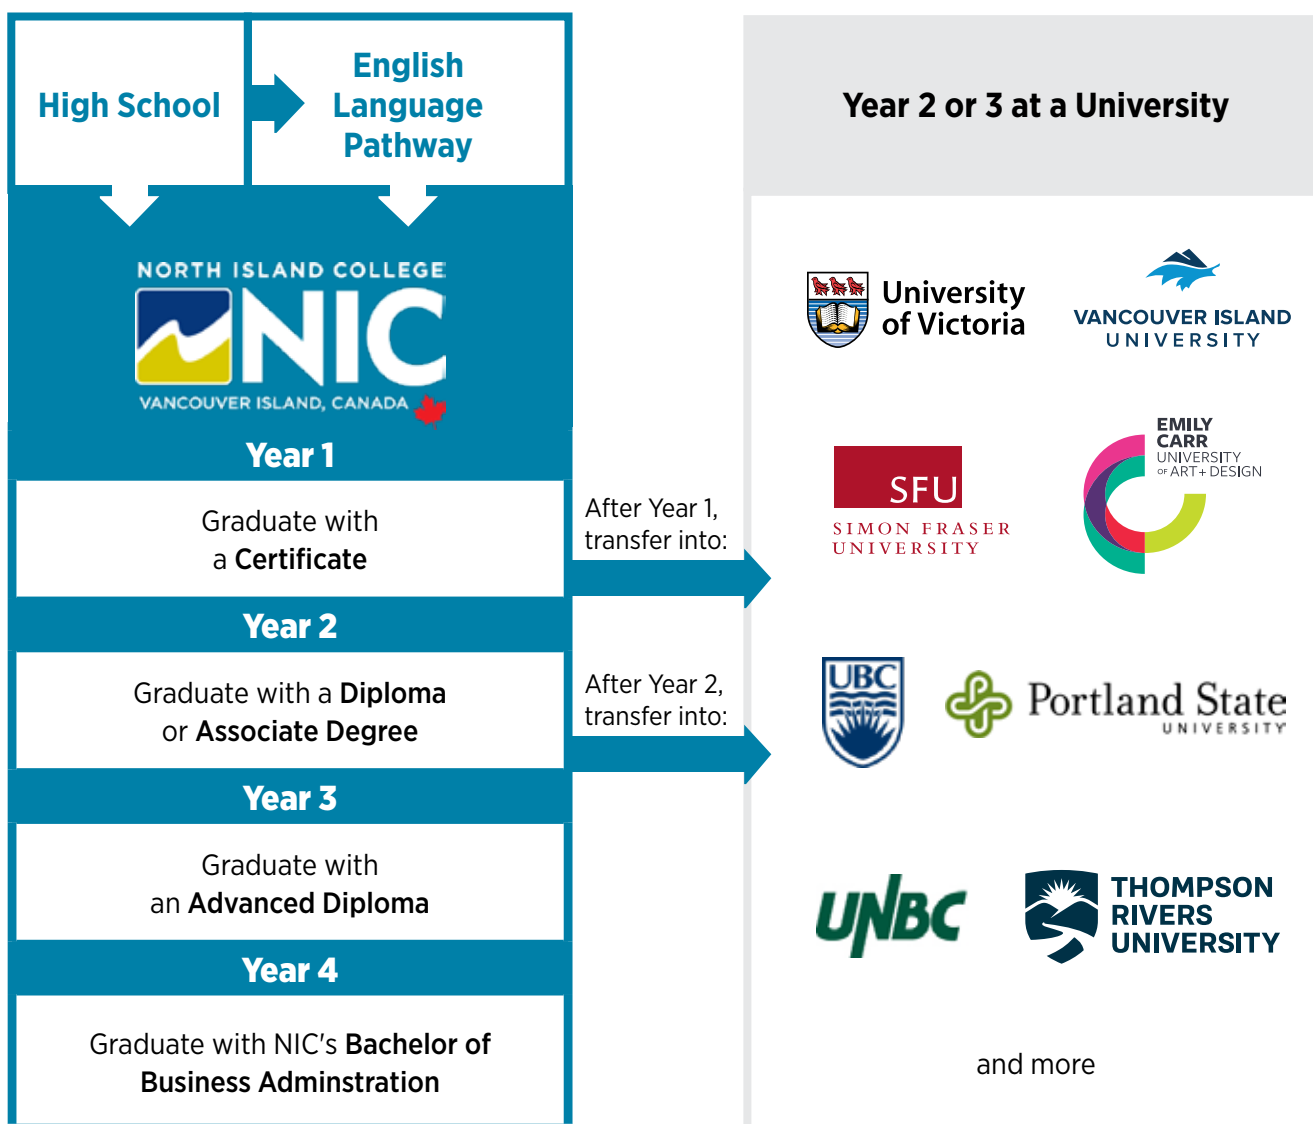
High School

English Language Pathway

Year 2 or 3 at a University

NORTH ISLAND COLLEGE
NIC
VANCOUVER ISLAND, CANADA

Year 1

Graduate with a **Certificate**

After Year 1, transfer into:

Year 2

Graduate with a **Diploma** or **Associate Degree**

After Year 2, transfer into:

Year 3

Graduate with an **Advanced Diploma**

Year 4

Graduate with NIC's **Bachelor of Business Adminstration**

University of Victoria

VANCOUVER ISLAND UNIVERSITY

SFU
SIMON FRASER UNIVERSITY

EMILY CARR UNIVERSITY OF ART + DESIGN

UBC

Portland State UNIVERSITY

UNBC

THOMPSON RIVERS UNIVERSITY

and more